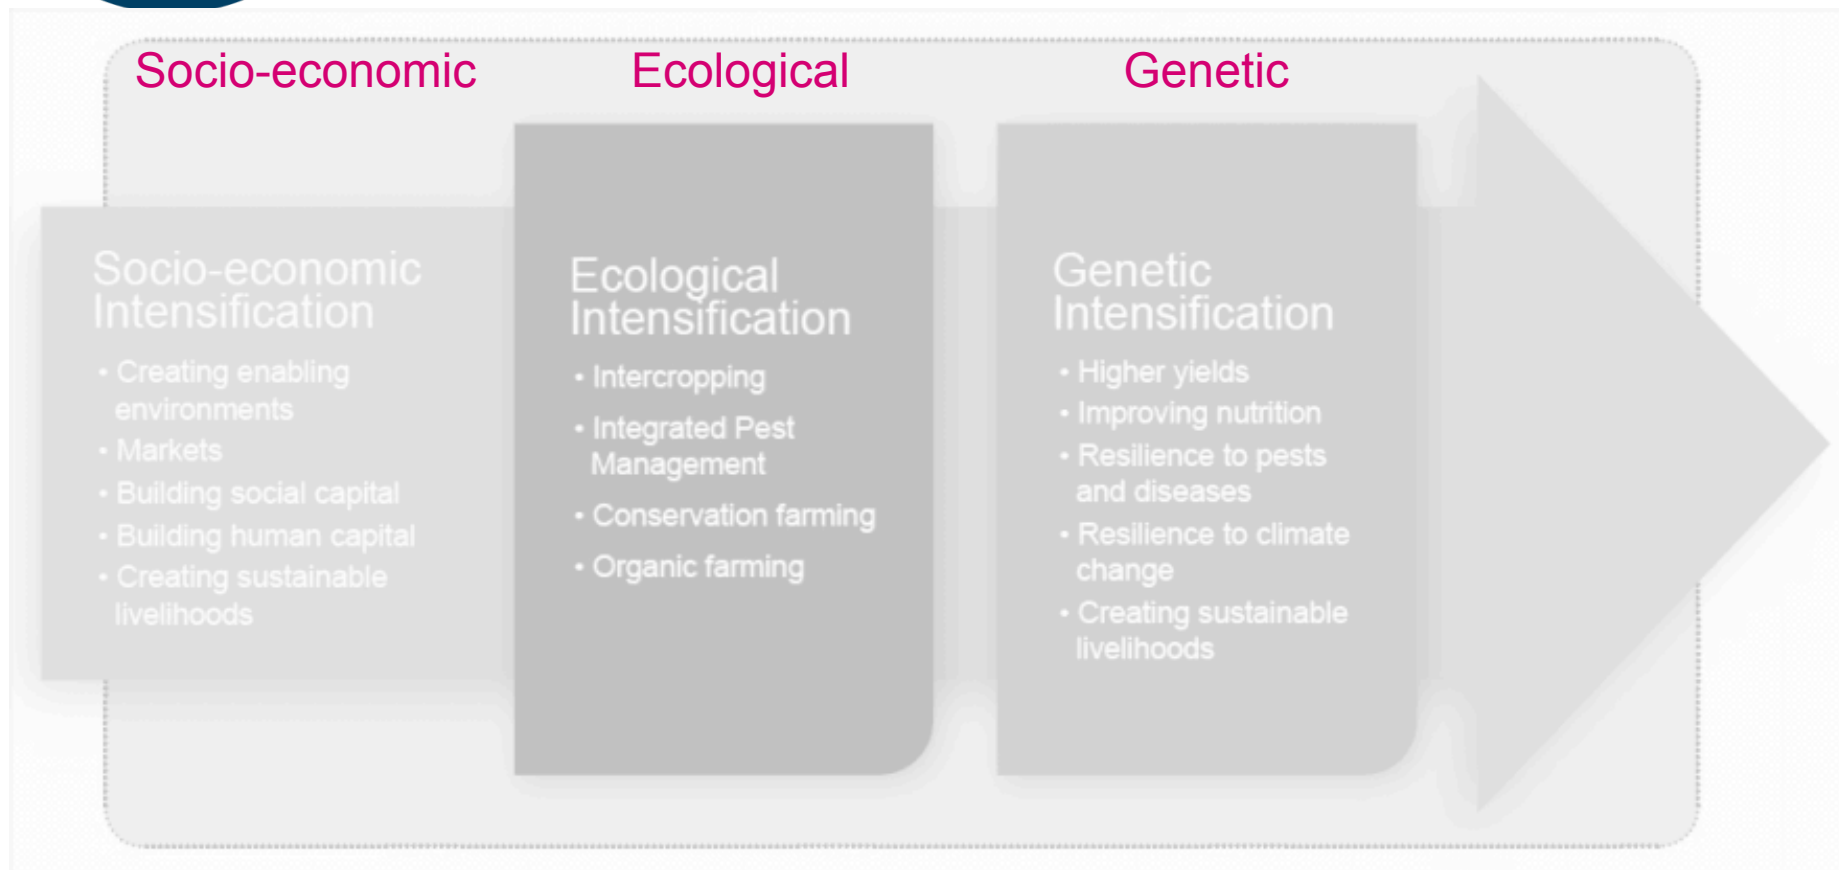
Socio-economic

Ecological

Genetic

Socio-economic Intensification
• Creating enabling environments
• Markets
• Building social capital
• Building human capital
• Creating sustainable livelihoods

Ecological Intensification
• Intercropping
• Integrated Pest Management
• Conservation farming
• Organic farming

Genetic Intensification
• Higher yields
• Improving nutrition
• Resilience to pests and diseases
• Resilience to climate change
• Creating sustainable livelihoods